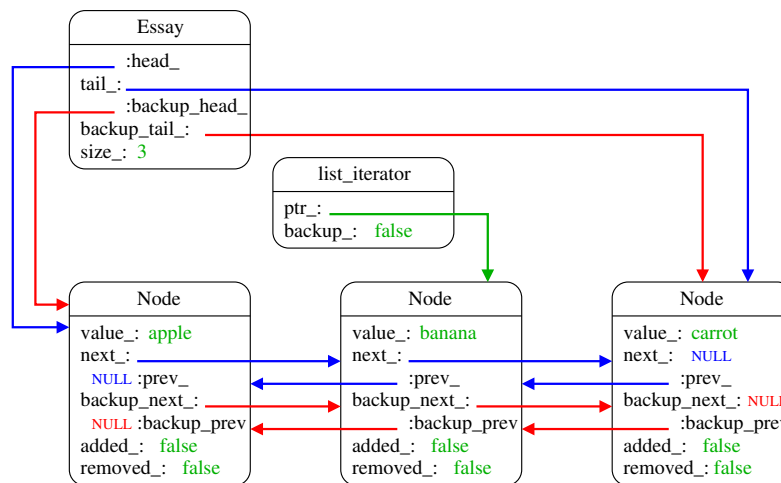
Essay
:head_
tail_:
:backup_head_
backup_tail_:
size_: 3

list_iterator
ptr_:
backup_: false

Node
value_: apple
next_:
NULL :prev_
backup_next_:
NULL :backup_prev
added_: false
removed_: false

Node
value_: banana
next_:
:prev_
backup_next_:
:backup_prev
added_: false
removed_: false

Node
value_: carrot
next_: NULL
:prev_
backup_next_: NULL
:backup_prev
added_: false
removed_: false